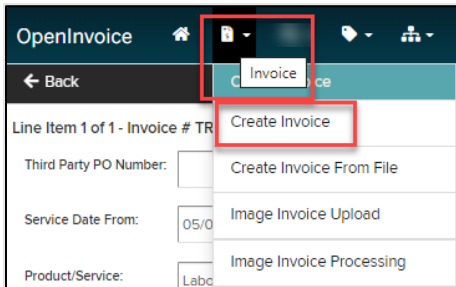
OpenInvoice

Invoice

← Back

C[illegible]ce

Line Item 1 of 1 - Invoice # TR

Create Invoice

Third Party PO Number:

Create Invoice From File

Service Date From:

05/0

Image Invoice Upload

Product/Service:

Labo

Image Invoice Processing